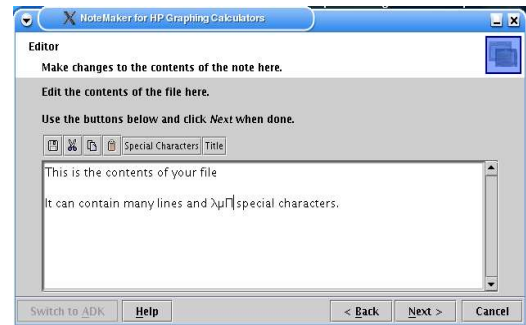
NoteMaker for HP Graphing Calculators

Editor

Make changes to the contents of the note here.

Edit the contents of the file here.

Use the buttons below and click *Next* when done.

Special Characters Title

This is the contents of your file

It can contain many lines and λμΠ special characters.

Switch to ADK Help < Back Next > Cancel